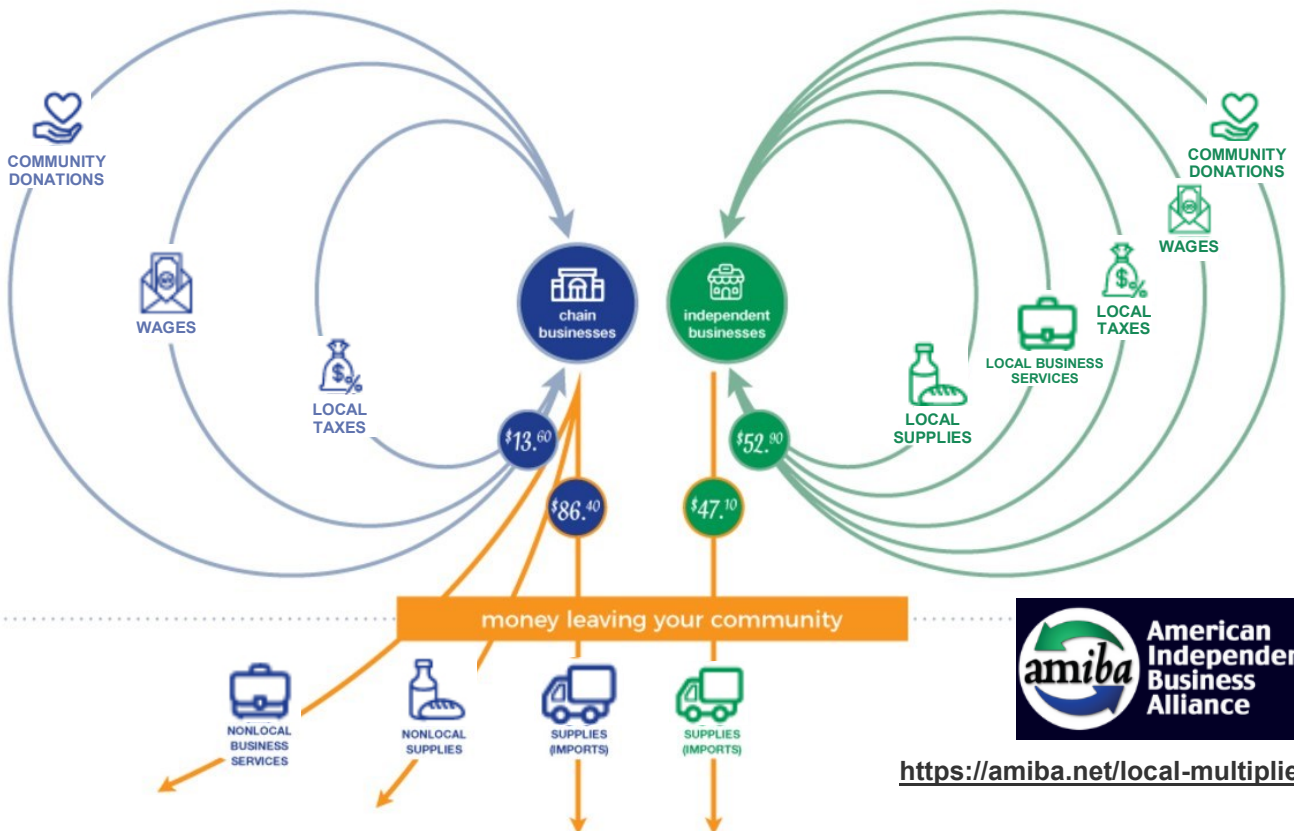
COMMUNITY DONATIONS

WAGES

LOCAL TAXES

chain businesses

independent businesses

COMMUNITY DONATIONS

WAGES

LOCAL TAXES

LOCAL BUSINESS SERVICES

LOCAL SUPPLIES

$^{\$}13.^{60}$

$^{\$}86.^{40}$

$^{\$}47.^{10}$

$^{\$}52.^{90}$

money leaving your community

NONLOCAL BUSINESS SERVICES

NONLOCAL SUPPLIES

SUPPLIES (IMPORTS)

SUPPLIES (IMPORTS)

amiba American Independen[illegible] Business Alliance

https://amiba.net/local-multiplie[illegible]